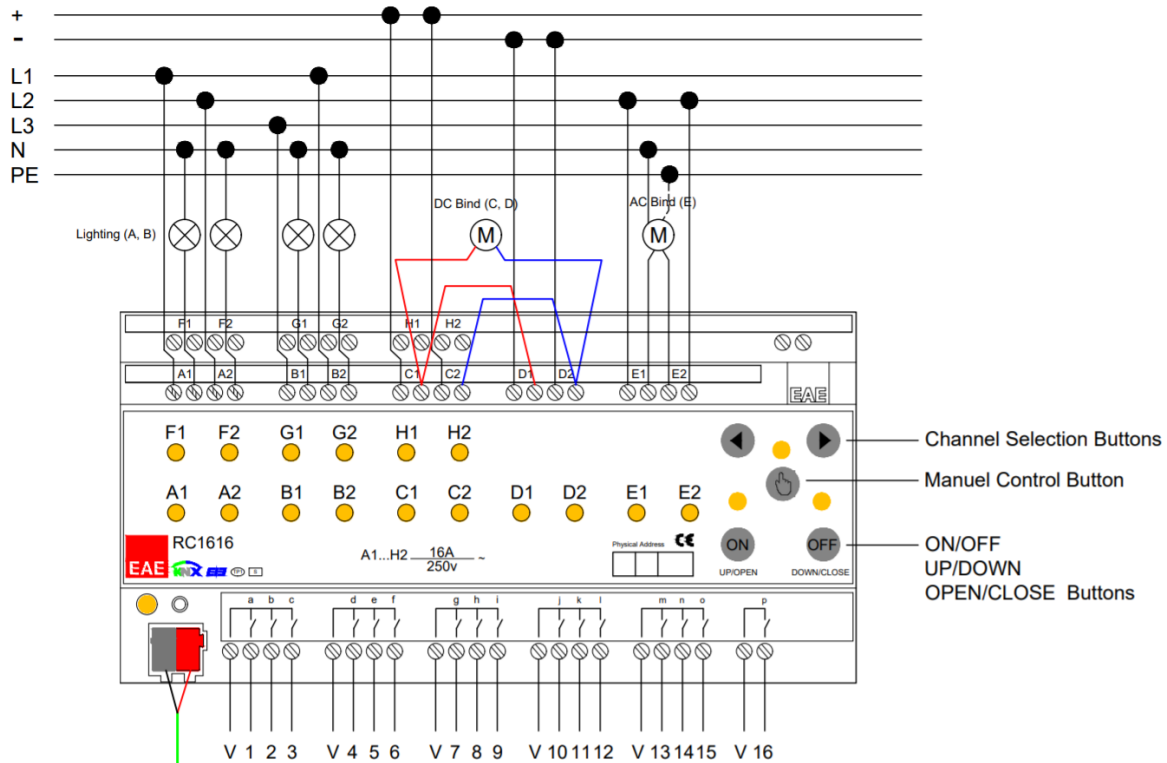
+
-
L1
L2
L3
N
PE

Lighting (A, B)
DC Bind (C, D)
AC Bind (E)
M
M

F1 F2 G1 G2 H1 H2
A1 A2 B1 B2 C1 C2 D1 D2 E1 E2
EAE

F1 F2 G1 G2 H1 H2
A1 A2 B1 B2 C1 C2 D1 D2 E1 E2

Channel Selection Buttons
Manuel Control Button
ON
OFF
UP/OPEN
DOWN/CLOSE
ON/OFF
UP/DOWN
OPEN/CLOSE Buttons

EAE RC1616
A1...H2 $\frac{16A}{250v}$ ~
Physical Address
CE

a b c d e f g h i j k l m n o p
V 1 2 3 V 4 5 6 V 7 8 9 V 10 11 12 V 13 14 15 V 16